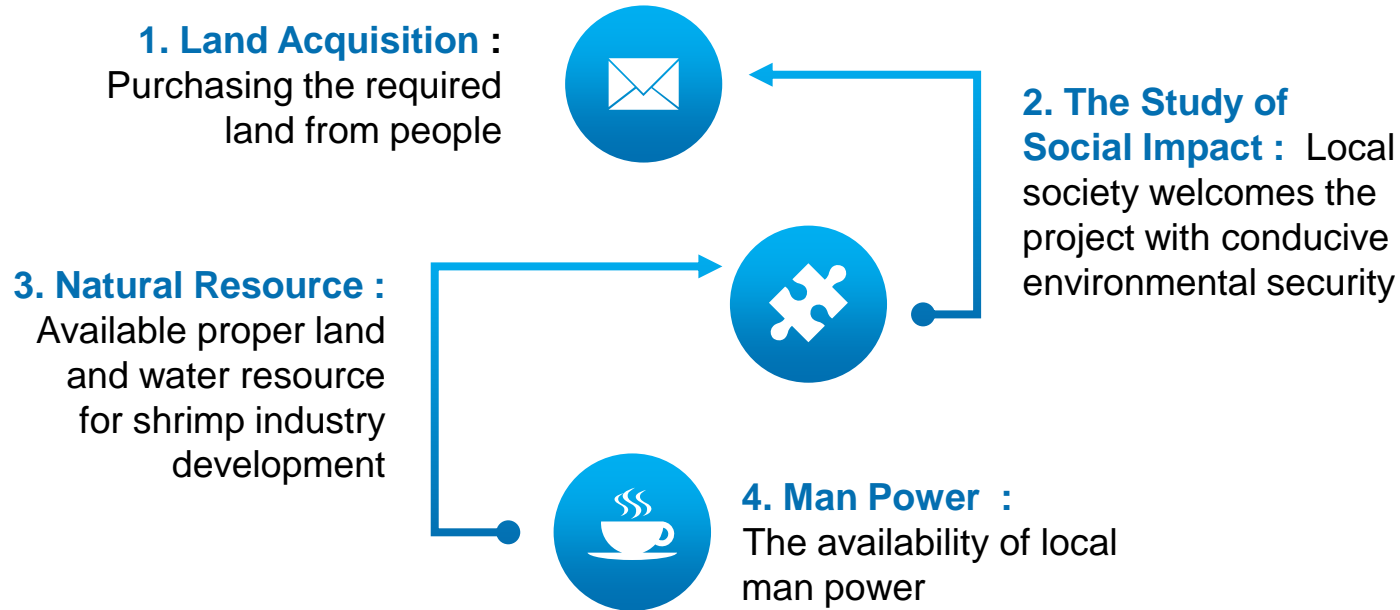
1. Land Acquisition : Purchasing the required land from people

2. The Study of Social Impact : Local society welcomes the project with conducive environmental security

3. Natural Resource : Available proper land and water resource for shrimp industry development

4. Man Power : The availability of local man power